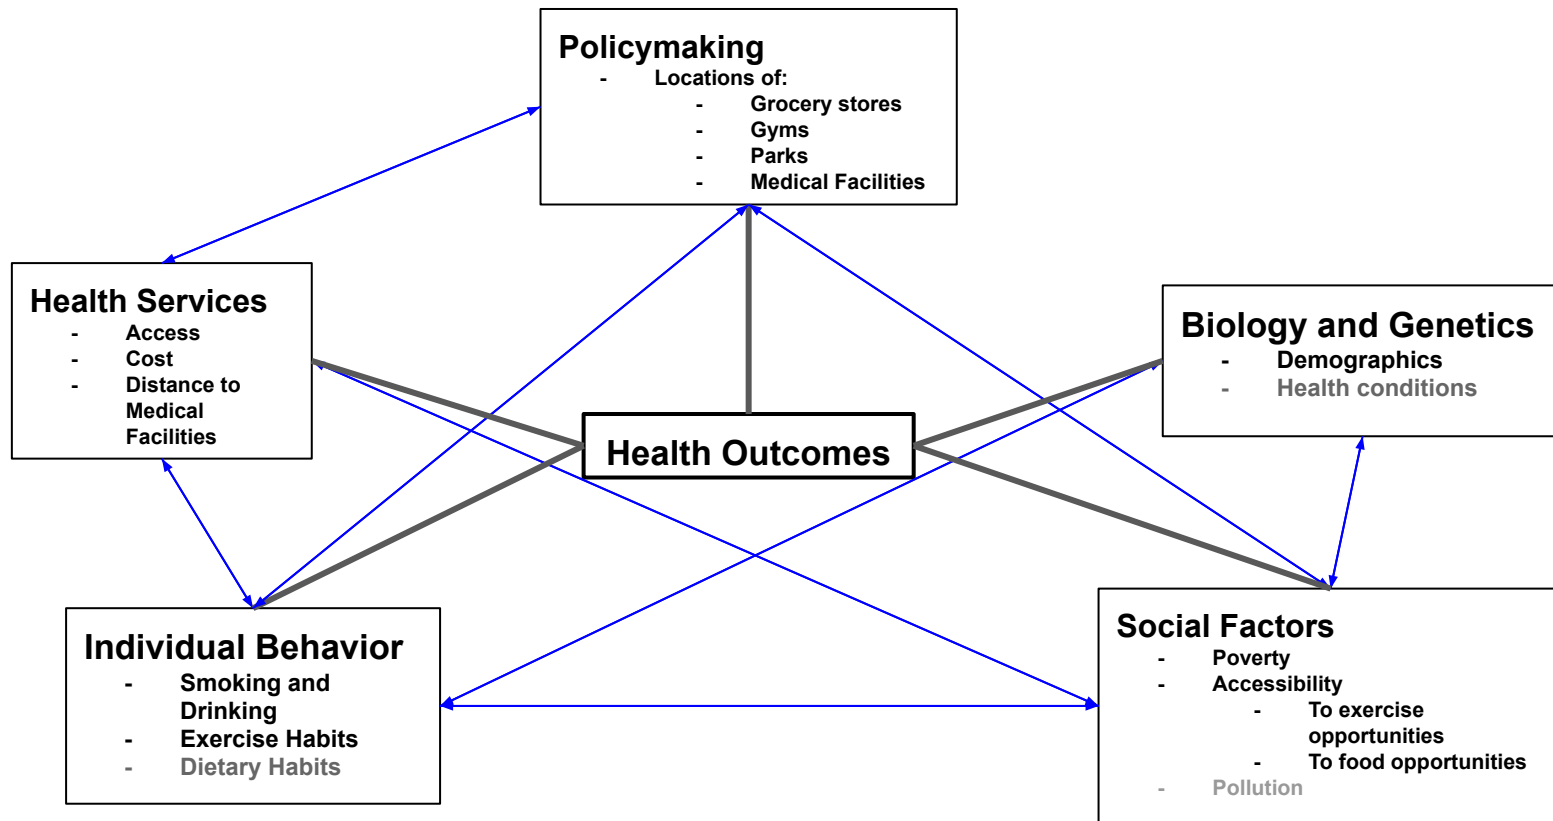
Policymaking
- Locations of:
  - Grocery stores
  - Gyms
  - Parks
  - Medical Facilities

Health Services
- Access
- Cost
- Distance to Medical Facilities

Biology and Genetics
- Demographics
- Health conditions

Health Outcomes

Individual Behavior
- Smoking and Drinking
- Exercise Habits
- Dietary Habits

Social Factors
- Poverty
- Accessibility
  - To exercise opportunities
  - To food opportunities
- Pollution